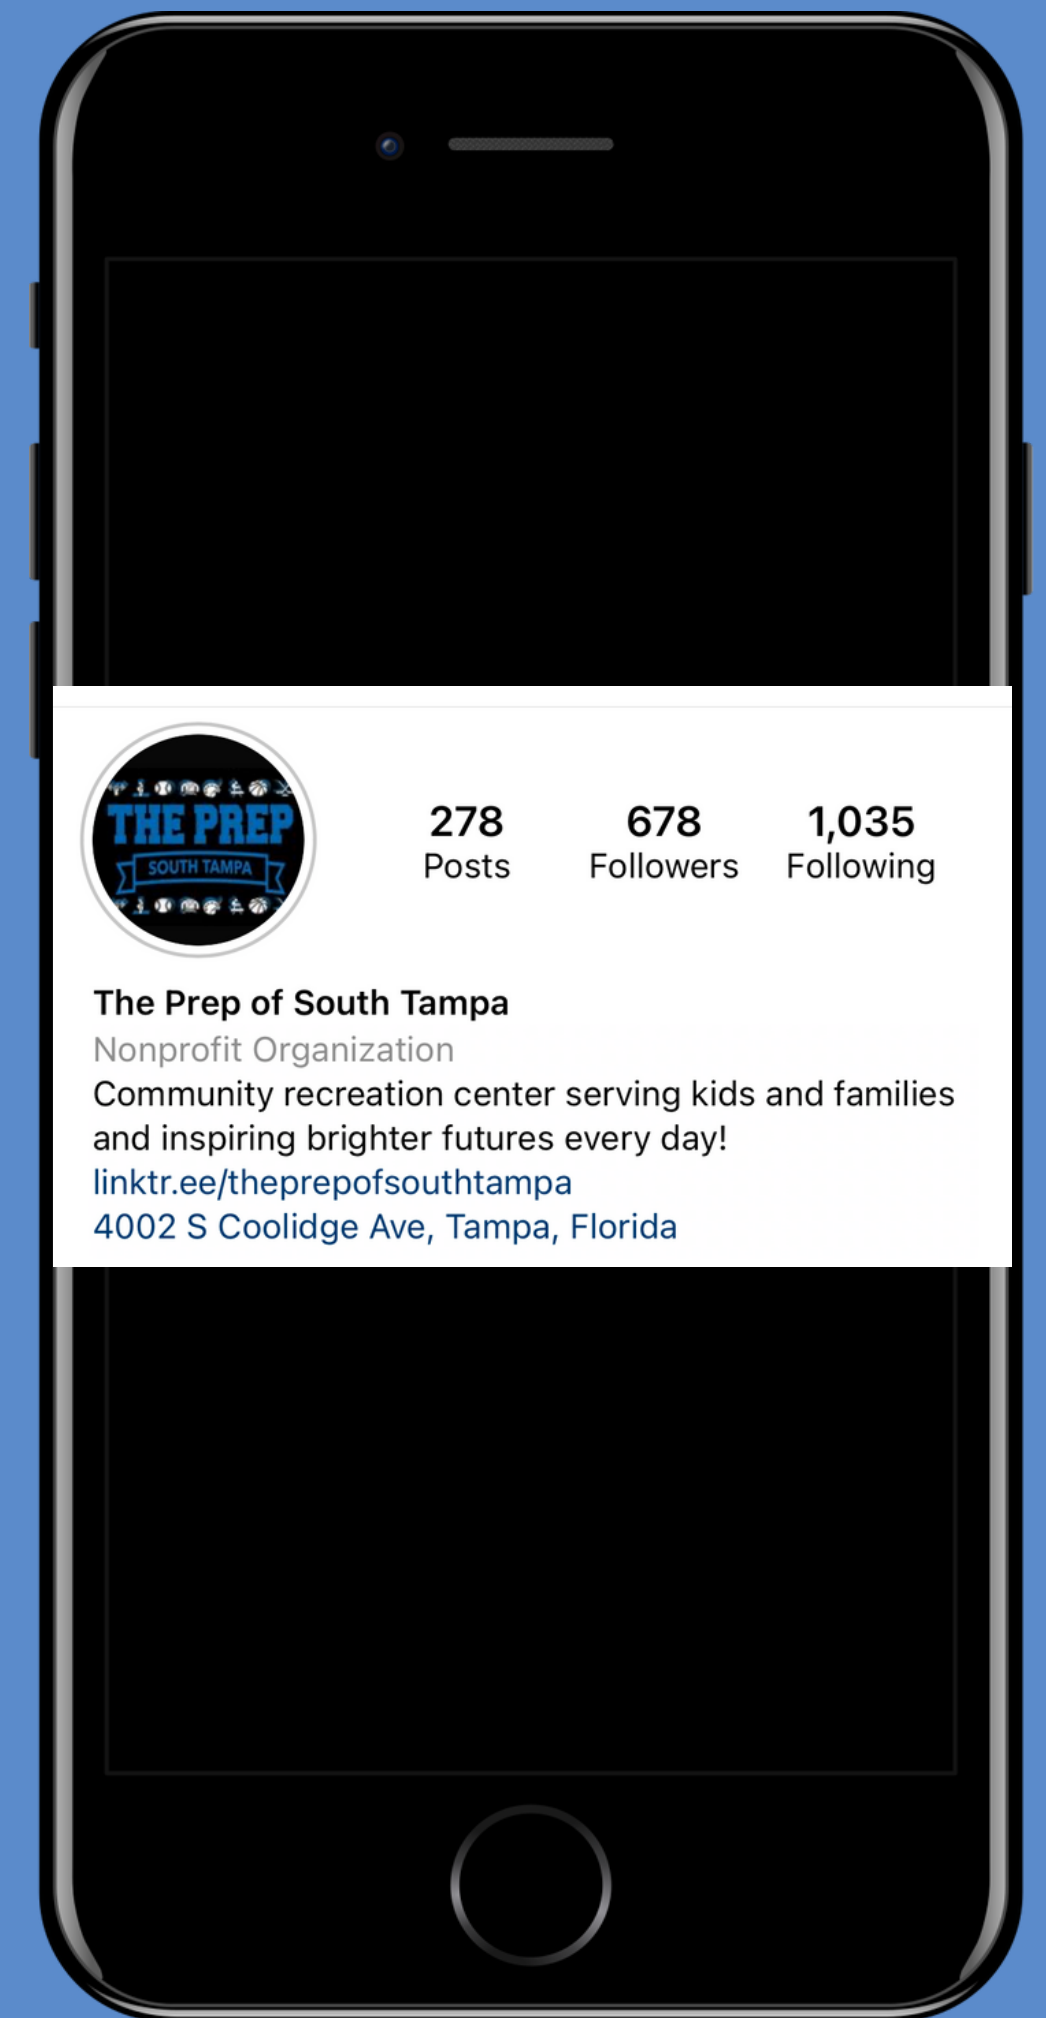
THE PREP
SOUTH TAMPA

278
Posts

678
Followers

1,035
Following

The Prep of South Tampa
Nonprofit Organization
Community recreation center serving kids and families and inspiring brighter futures every day!
linktr.ee/theprepofsouthtampa
4002 S Coolidge Ave, Tampa, Florida